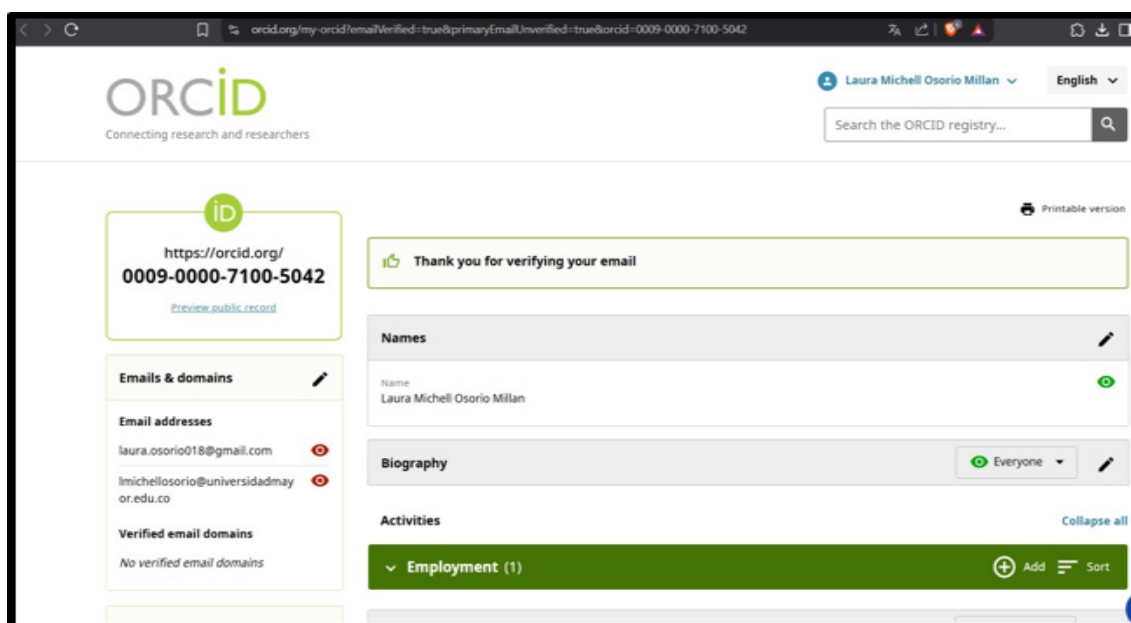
orcid.org/my-orcid?emailVerified=true&primaryEmailUnverified=true&orcid=0009-0000-7100-5042

ORCID
Connecting research and researchers

Laura Michell Osorio Millan

English

Search the ORCID registry...

https://orcid.org/
0009-0000-7100-5042

Preview public record

Emails & domains

Email addresses

laura.osorio018@gmail.com

lmichellosorio@universidadmayor.edu.co

Verified email domains

No verified email domains

Printable version

Thank you for verifying your email

Names

Name
Laura Michell Osorio Millan

Biography

Everyone

Activities

Collapse all

Employment (1)

Add

Sort